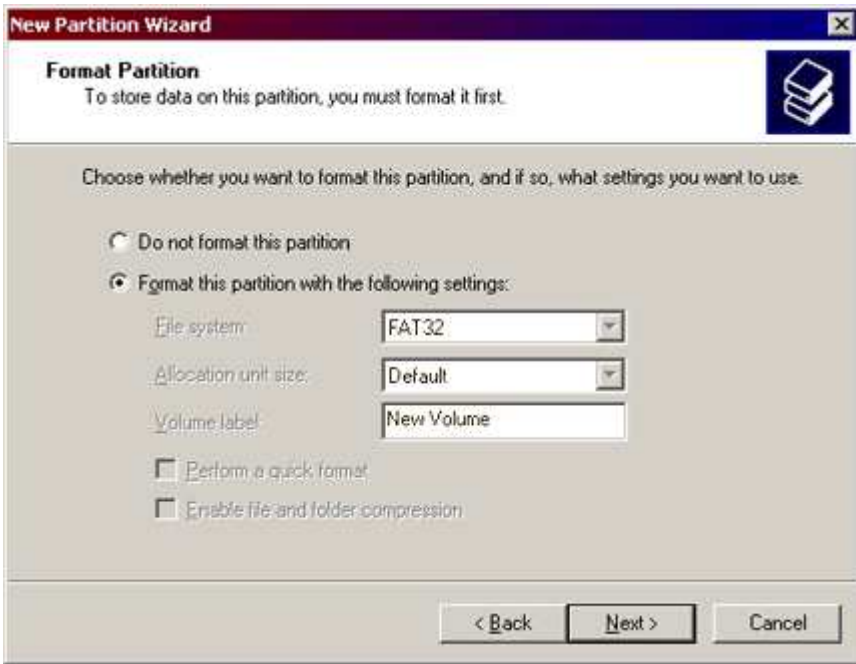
New Partition Wizard

Format Partition
To store data on this partition, you must format it first.

Choose whether you want to format this partition, and if so, what settings you want to use.

Do not format this partition

Format this partition with the following settings:

File system: FAT32

Allocation unit size: Default

Volume label: New Volume

Perform a quick format

Enable file and folder compression

< Back | Next > | Cancel